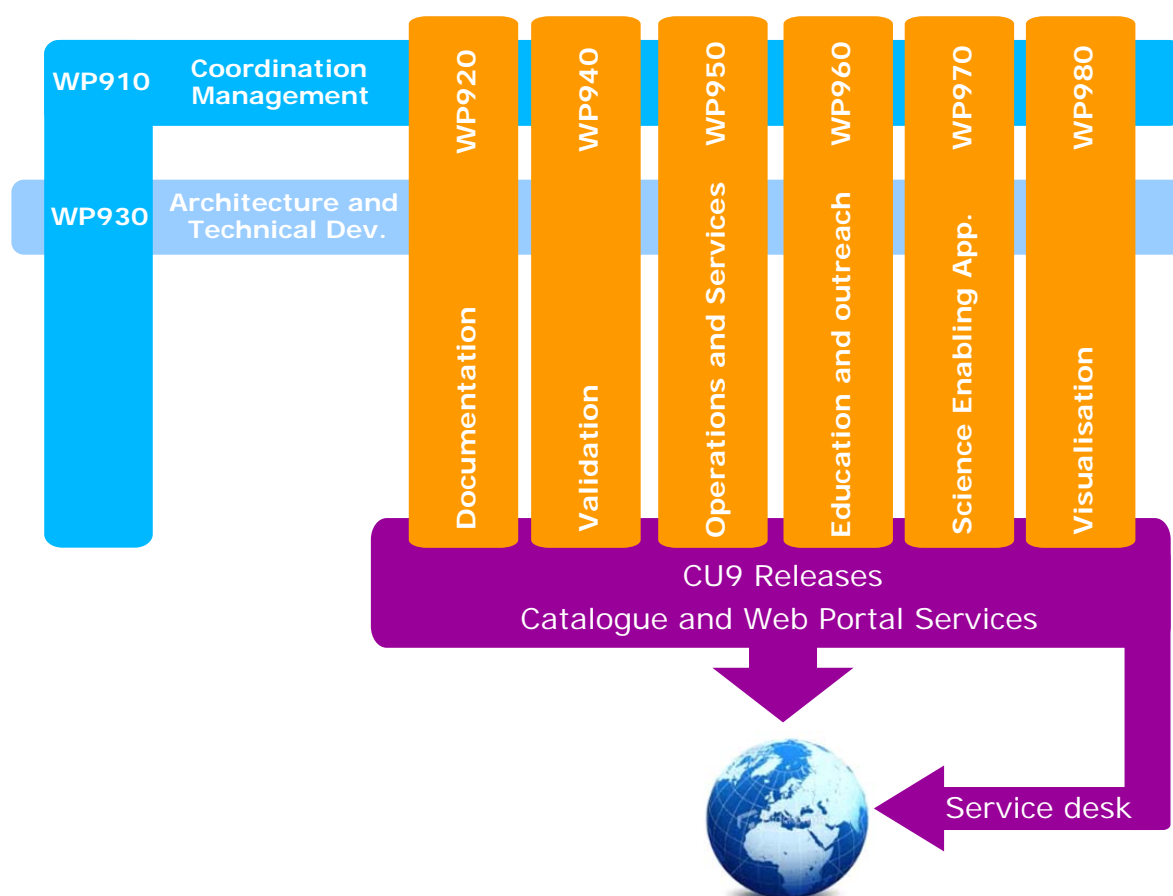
WP910 Coordination Management

WP930 Architecture and Technical Dev.

WP920 Documentation

WP940 Validation

WP950 Operations and Services

WP960 Education and outreach

WP970 Science Enabling App.

WP980 Visualisation

CU9 Releases
Catalogue and Web Portal Services

Service desk